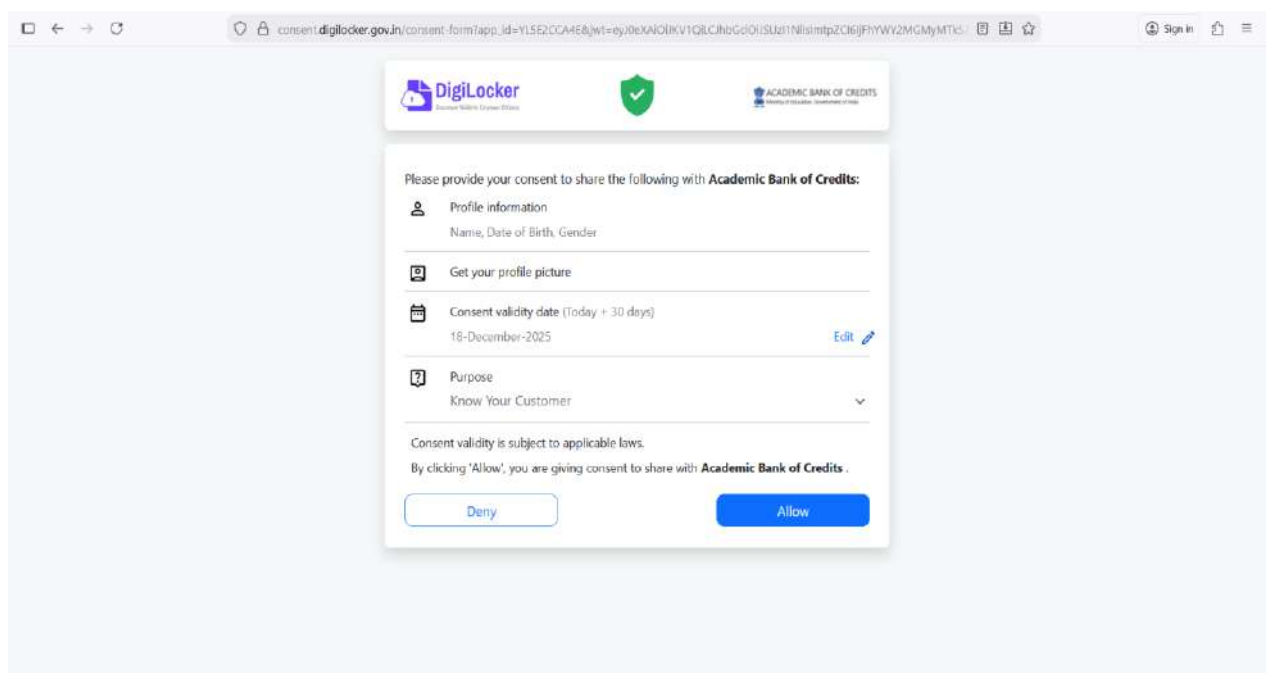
consent.digilocker.gov.in/consent-form?app_id=YL5E2CCA4E&jwt=eyJ0eXAiOiJKV1QiLCJhbGciOiJSUzI1NiIsImtpZCI6IjFhYWY2MGMyMTk5

Sign in

DigiLocker

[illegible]

ACADEMIC BANK OF CREDITS

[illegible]

Please provide your consent to share the following with **Academic Bank of Credits:**

Profile information

Name, Date of Birth, Gender

Get your profile picture

Consent validity date (Today + 30 days)

18-December-2025

Edit

Purpose

Know Your Customer

Consent validity is subject to applicable laws.

By clicking 'Allow', you are giving consent to share with **Academic Bank of Credits** .

Deny

Allow